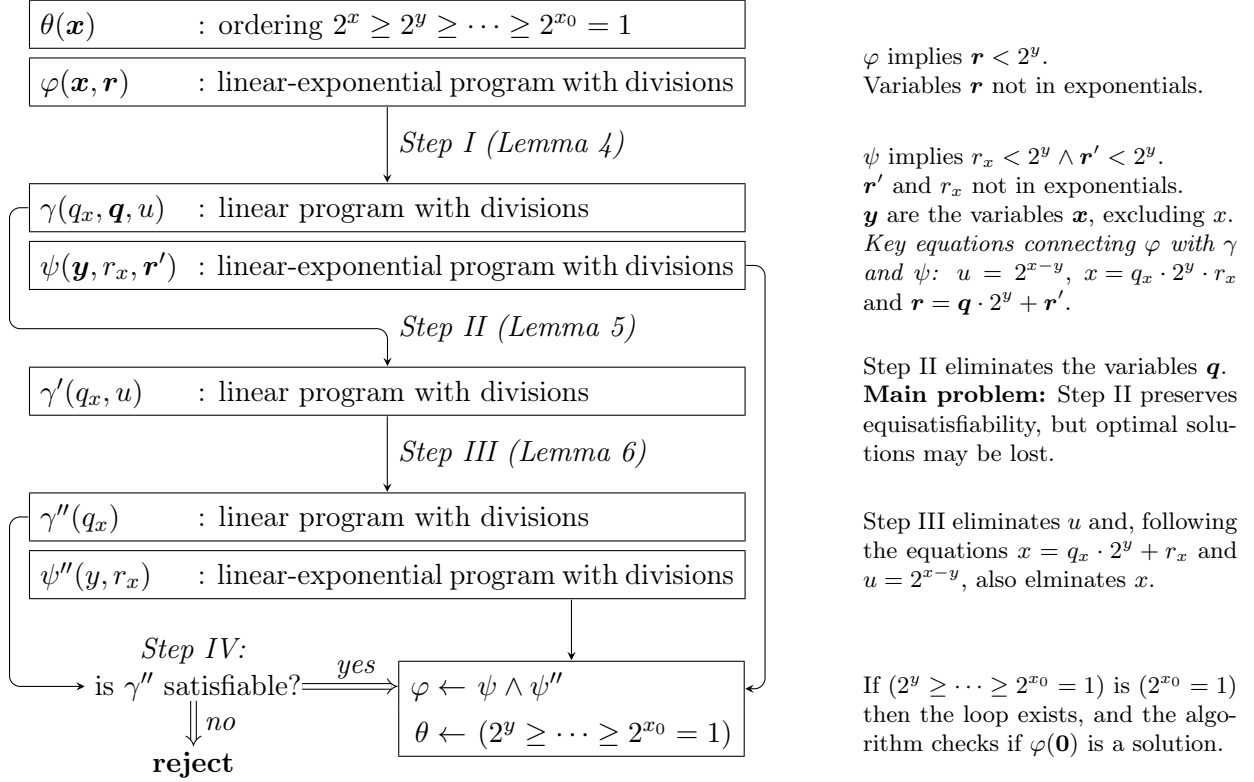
$\theta(\boldsymbol{x})$ : ordering $2^x \geq 2^y \geq \cdots \geq 2^{x_0} = 1$

$\varphi(\boldsymbol{x}, \boldsymbol{r})$ : linear-exponential program with divisions

*Step I (Lemma 4)*

$\gamma(q_x, \boldsymbol{q}, u)$ : linear program with divisions

$\psi(\boldsymbol{y}, r_x, \boldsymbol{r}')$ : linear-exponential program with divisions

*Step II (Lemma 5)*

$\gamma'(q_x, u)$ : linear program with divisions

*Step III (Lemma 6)*

$\gamma''(q_x)$ : linear program with divisions

$\psi''(y, r_x)$ : linear-exponential program with divisions

*Step IV:*
is $\gamma''$ satisfiable?

*yes*

$\varphi \leftarrow \psi \wedge \psi''$

$\theta \leftarrow (2^y \geq \cdots \geq 2^{x_0} = 1)$

*no*

**reject**

$\varphi$ implies $\boldsymbol{r} < 2^y$.
Variables $\boldsymbol{r}$ not in exponentials.

$\psi$ implies $r_x < 2^y \wedge \boldsymbol{r}' < 2^y$.
$\boldsymbol{r}'$ and $r_x$ not in exponentials.
$\boldsymbol{y}$ are the variables $\boldsymbol{x}$, excluding $x$.
*Key equations connecting* $\varphi$ *with* $\gamma$ *and* $\psi$*:* $u = 2^{x-y}$, $x = q_x \cdot 2^y \cdot r_x$ and $\boldsymbol{r} = \boldsymbol{q} \cdot 2^y + \boldsymbol{r}'$.

Step II eliminates the variables $\boldsymbol{q}$.
**Main problem:** Step II preserves equisatisfiability, but optimal solutions may be lost.

Step III eliminates $u$ and, following the equations $x = q_x \cdot 2^y + r_x$ and $u = 2^{x-y}$, also elminates $x$.

If $(2^y \geq \cdots \geq 2^{x_0} = 1)$ is $(2^{x_0} = 1)$ then the loop exists, and the algorithm checks if $\varphi(\boldsymbol{0})$ is a solution.